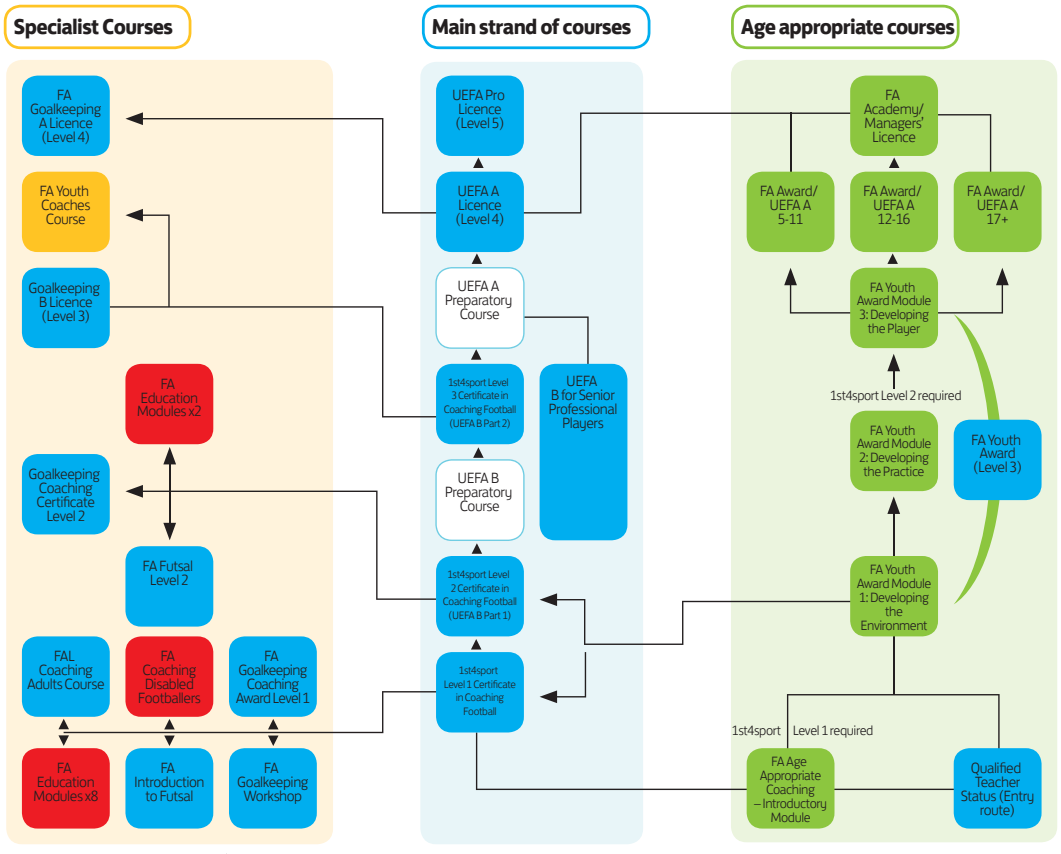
Specialist Courses

Main strand of courses

Age appropriate courses

FA Goalkeeping A Licence (Level 4)

FA Youth Coaches Course

Goalkeeping B Licence (Level 3)

FA Education Modules x2

Goalkeeping Coaching Certificate Level 2

FA Futsal Level 2

FAL Coaching Adults Course

FA Coaching Disabled Footballers

FA Goalkeeping Coaching Award Level 1

FA Education Modules x8

FA Introduction to Futsal

FA Goalkeeping Workshop

UEFA Pro Licence (Level 5)

UEFA A Licence (Level 4)

UEFA A Preparatory Course

1st4sport Level 3 Certificate in Coaching Football (UEFA B Part 2)

UEFA B for Senior Professional Players

UEFA B Preparatory Course

1st4sport Level 2 Certificate in Coaching Football (UEFA B Part 1)

1st4sport Level 1 Certificate in Coaching Football

FA Academy/ Managers' Licence

FA Award/ UEFA A 5-11

FA Award/ UEFA A 12-16

FA Award/ UEFA A 17+

FA Youth Award Module 3: Developing the Player

1st4sport Level 2 required

FA Youth Award Module 2: Developing the Practice

FA Youth Award (Level 3)

FA Youth Award Module 1: Developing the Environment

1st4sport Level 1 required

FA Age Appropriate Coaching – Introductory Module

Qualified Teacher Status (Entry route)